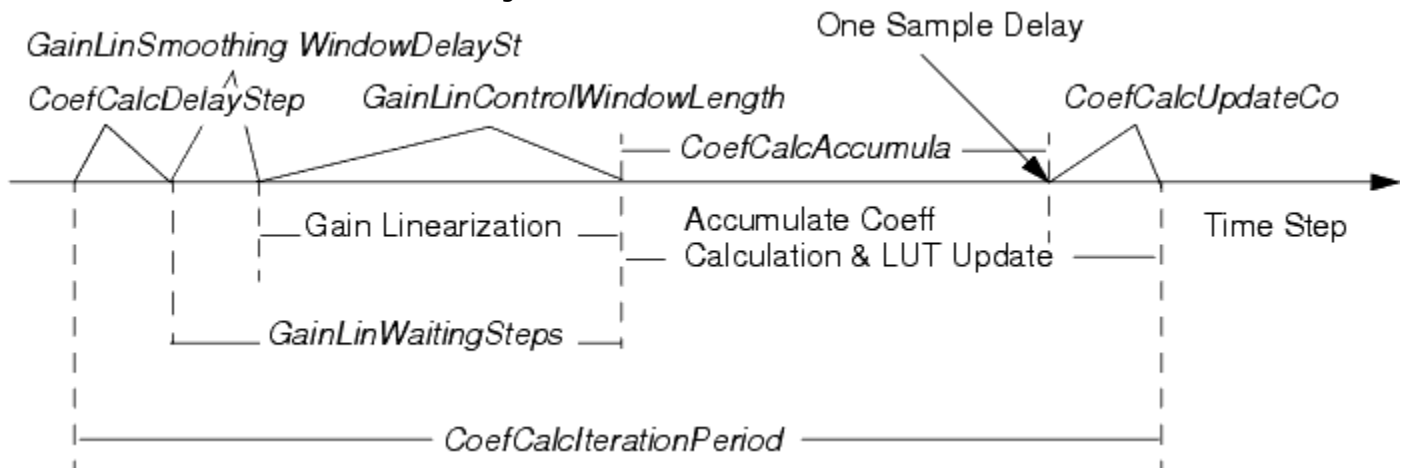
GainLinSmoothing WindowDelaySt

One Sample Delay

CoefCalcDelayStep

GainLinControlWindowLength

CoefCalcUpdateCo

CoefCalcAccumula

Gain Linearization

Accumulate Coeff Calculation & LUT Update

Time Step

GainLinWaitingSteps

CoefCalcIterationPeriod